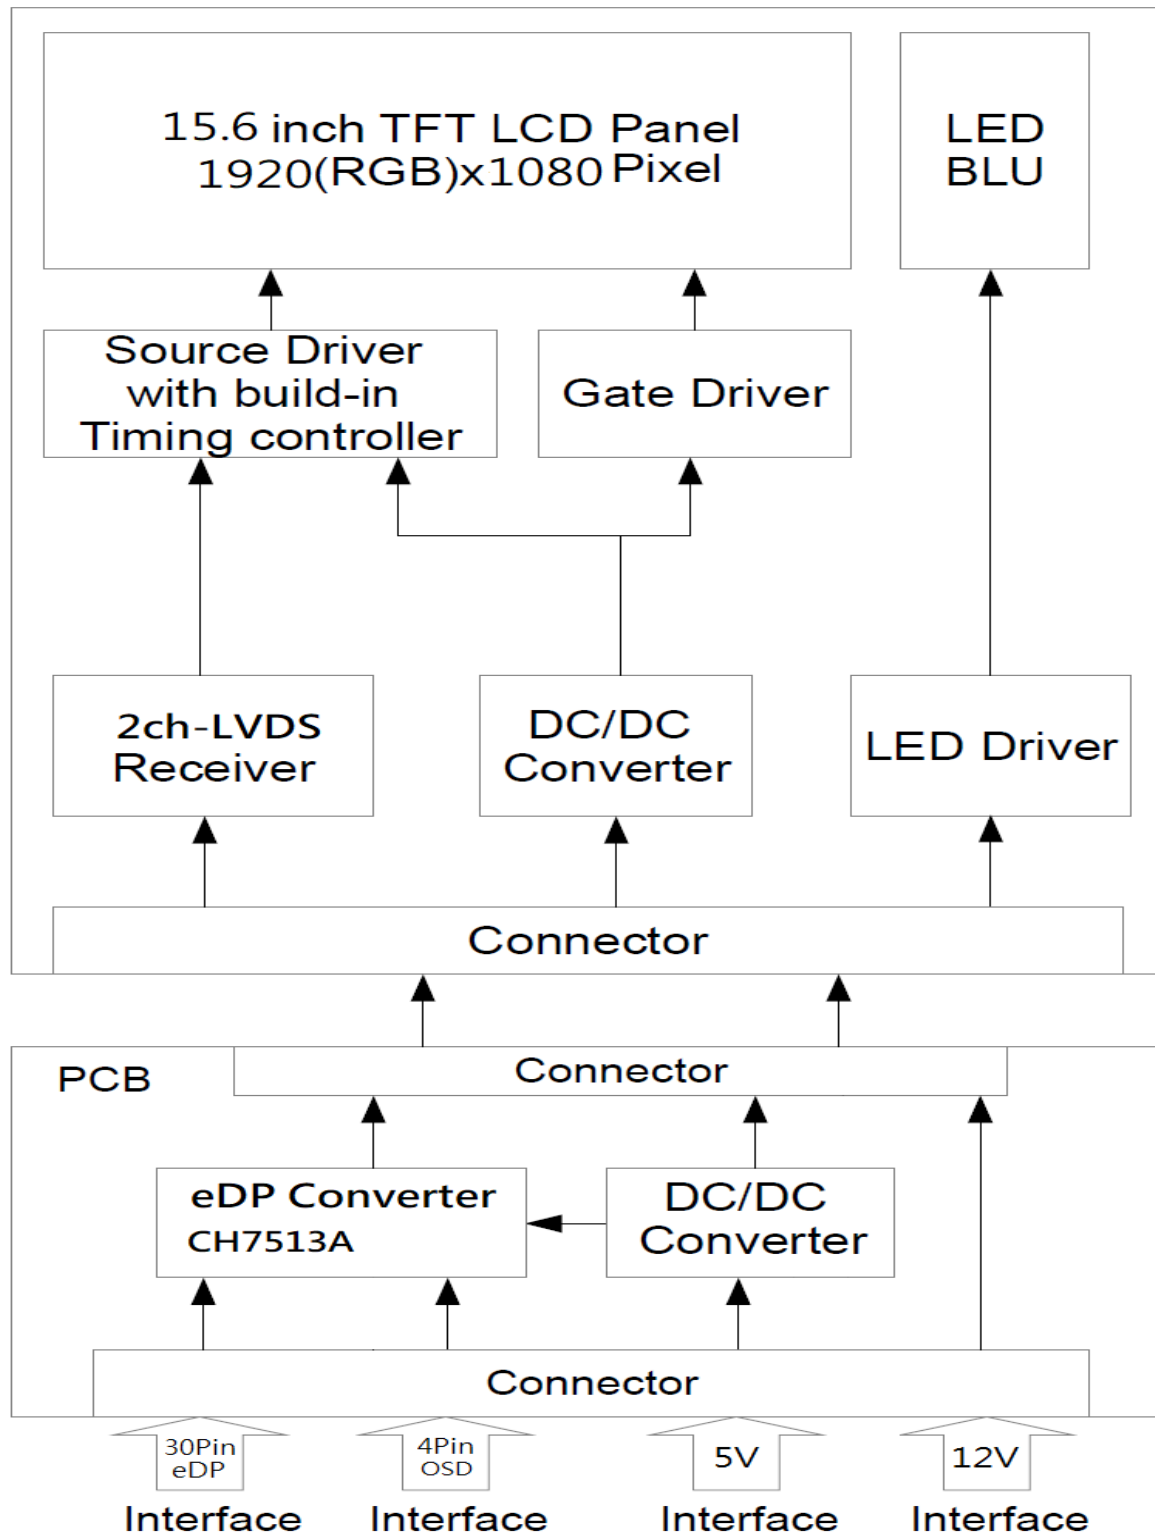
15.6 inch TFT LCD Panel
1920(RGB)x1080 Pixel

LED
BLU

Source Driver
with build-in
Timing controller

Gate Driver

2ch-LVDS
Receiver

DC/DC
Converter

LED Driver

Connector

PCB

Connector

eDP Converter
CH7513A

DC/DC
Converter

Connector

30Pin
eDP
Interface

4Pin
OSD
Interface

5V
Interface

12V
Interface